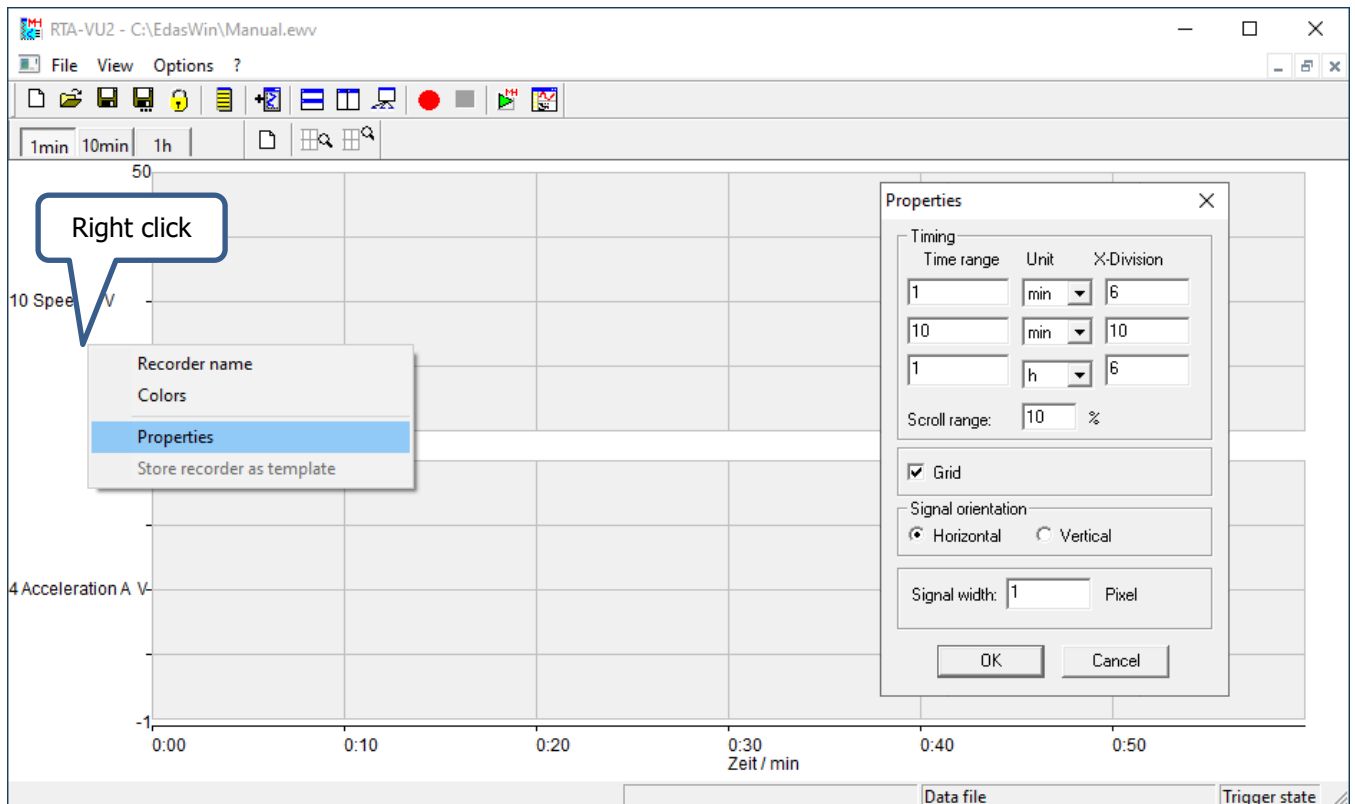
RTA-VU2 - C:\EdasWin\Manual.ewv

File View Options ?

1min 10min 1h

50

Right click

10 Spee V

Recorder name
Colors
Properties
Store recorder as template

4 Acceleration A V

-1

0:00 0:10 0:20 0:30 0:40 0:50
Zeit / min

Properties

Timing
Time range Unit X-Division
1 min 6
10 min 10
1 h 6
Scroll range: 10 %

Grid

Signal orientation
Horizontal Vertical

Signal width: 1 Pixel

OK Cancel

Data file
Trigger state